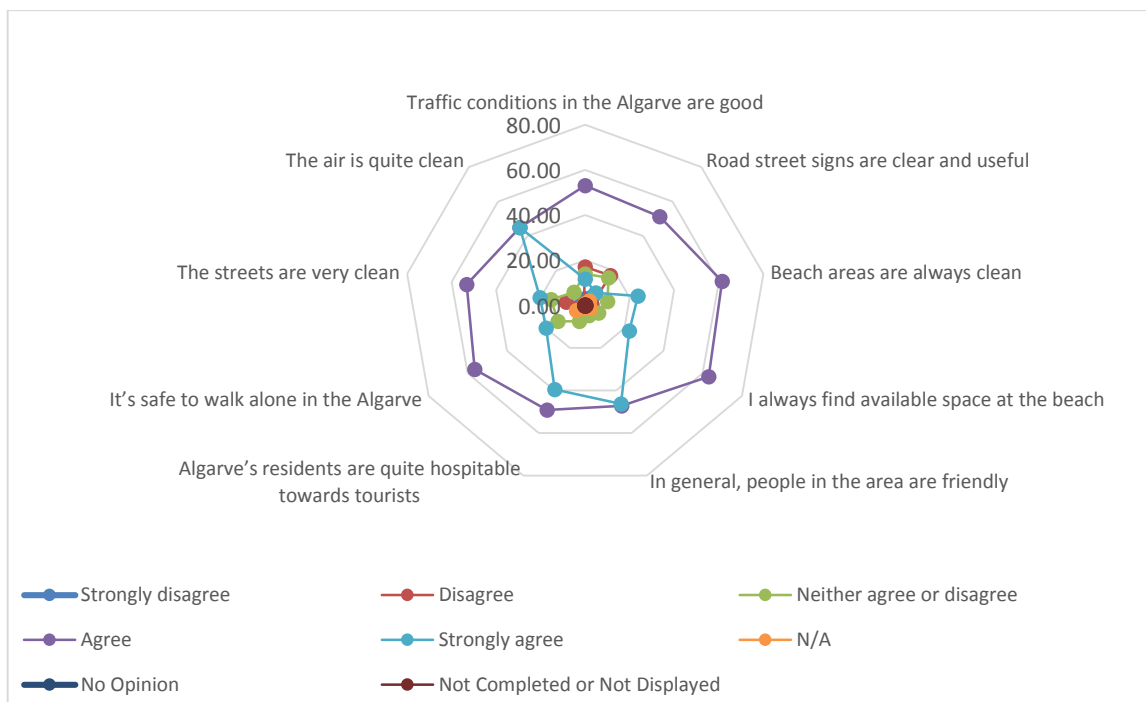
Traffic conditions in the Algarve are good
80.00
60.00
40.00
20.00
0.00
Road street signs are clear and useful
Beach areas are always clean
I always find available space at the beach
In general, people in the area are friendly
Algarve's residents are quite hospitable towards tourists
It's safe to walk alone in the Algarve
The streets are very clean
The air is quite clean

Strongly disagree
Disagree
Neither agree or disagree
Agree
Strongly agree
N/A
No Opinion
Not Completed or Not Displayed